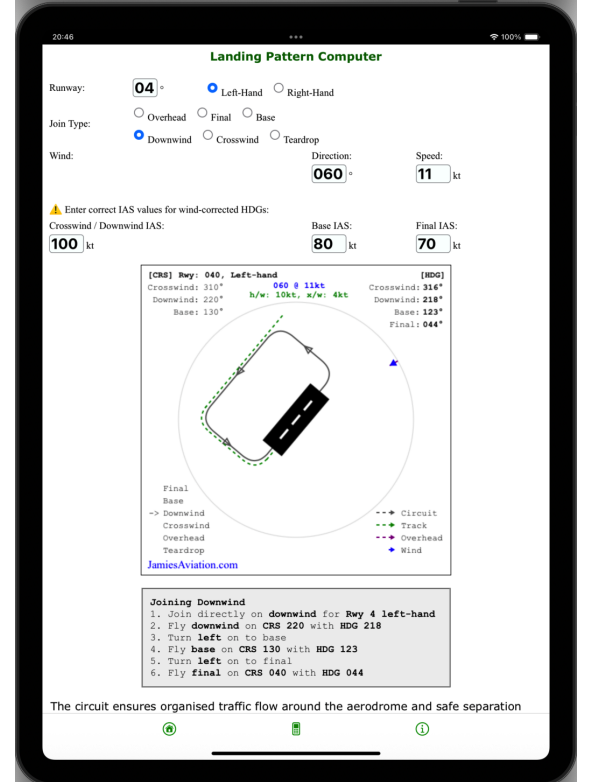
20:46 ••• 100%

Landing Pattern Computer

Runway: 04 ° Left-Hand Right-Hand

Join Type: Overhead Final Base
Downwind Crosswind Teardrop

Wind: Direction: 060 ° Speed: 11 kt

⚠ Enter correct IAS values for wind-corrected HDGs:

Crosswind / Downwind IAS: 100 kt
Base IAS: 80 kt
Final IAS: 70 kt

[CRS] Rwy: 040, Left-hand
Crosswind: 310°
Downwind: 220°
Base: 130°

060 @ 11kt
h/w: 10kt, x/w: 4kt

[HDG]
Crosswind: 316°
Downwind: 218°
Base: 123°
Final: 044°

Final
Base
-> Downwind
Crosswind
Overhead
Teardrop

Circuit
Track
Overhead
Wind

JamiesAviation.com

Joining Downwind
1. Join directly on downwind for Rwy 4 left-hand
2. Fly downwind on CRS 220 with HDG 218
3. Turn left on to base
4. Fly base on CRS 130 with HDG 123
5. Turn left on to final
6. Fly final on CRS 040 with HDG 044

The circuit ensures organised traffic flow around the aerodrome and safe separation